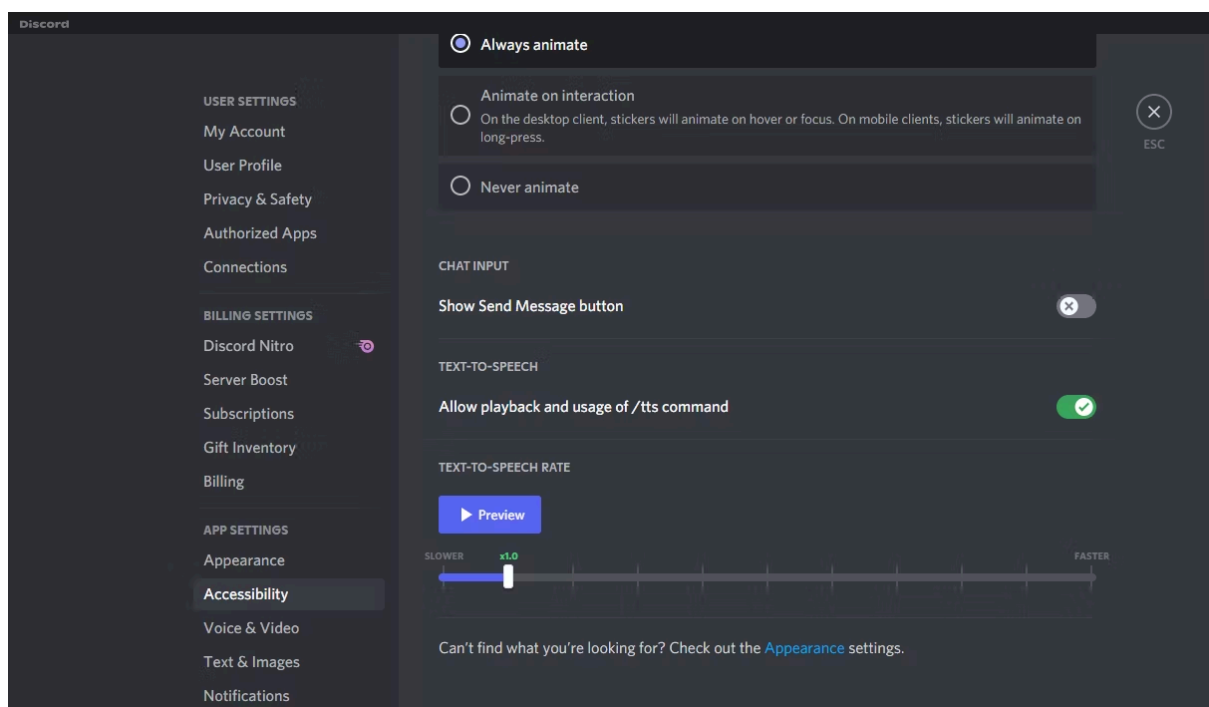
Discord

USER SETTINGS
My Account
User Profile
Privacy & Safety
Authorized Apps
Connections

BILLING SETTINGS
Discord Nitro
Server Boost
Subscriptions
Gift Inventory
Billing

APP SETTINGS
Appearance
Accessibility
Voice & Video
Text & Images
Notifications

Always animate

Animate on interaction
On the desktop client, stickers will animate on hover or focus. On mobile clients, stickers will animate on long-press.

Never animate

CHAT INPUT
Show Send Message button

TEXT-TO-SPEECH
Allow playback and usage of /tts command

TEXT-TO-SPEECH RATE
Preview

SLOWER x1.0 FASTER

Can't find what you're looking for? Check out the Appearance settings.

ESC